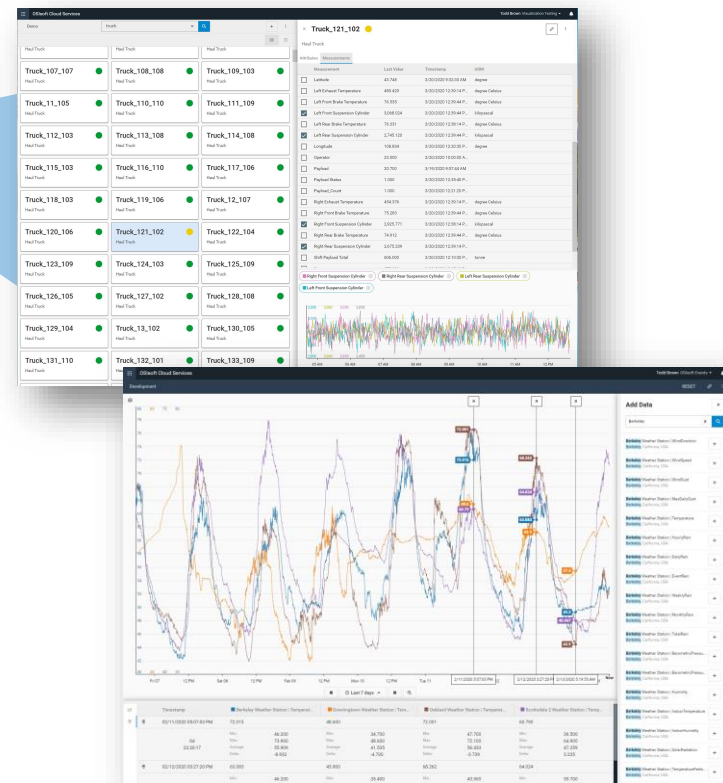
OSIsoft Cloud Services

Todd Brown Visualization Testing

Demo

truck

Haul Truck

Truck_107_107
Haul Truck

Truck_108_108
Haul Truck

Truck_109_103
Haul Truck

Truck_11_105
Haul Truck

Truck_110_110
Haul Truck

Truck_111_109
Haul Truck

Truck_112_103
Haul Truck

Truck_113_108
Haul Truck

Truck_114_108
Haul Truck

Truck_115_103
Haul Truck

Truck_116_110
Haul Truck

Truck_117_106
Haul Truck

Truck_118_103
Haul Truck

Truck_119_106
Haul Truck

Truck_12_107
Haul Truck

Truck_120_106
Haul Truck

Truck_121_102
Haul Truck

Truck_122_104
Haul Truck

Truck_123_109
Haul Truck

Truck_124_103
Haul Truck

Truck_125_109
Haul Truck

Truck_126_105
Haul Truck

Truck_127_102
Haul Truck

Truck_128_108
Haul Truck

Truck_129_104
Haul Truck

Truck_13_102
Haul Truck

Truck_130_105
Haul Truck

Truck_131_110
Haul Truck

Truck_132_101
Haul Truck

Truck_133_109
Haul Truck

Truck_121_102

Haul Truck

Attributes Measurements

| | Measurement | Last Value | Timestamp | UOM |
|---|---|---|---|---|
| | Latitude | 43.748 | 3/20/2020 9:53:30 AM | degree |
| | Left Exhaust Temperature | 469.425 | 3/20/2020 12:29:14 P... | degree Celsius |
| | Left Front Brake Temperature | 76.355 | 3/20/2020 12:29:44 P... | degree Celsius |
| ✓ | Left Front Suspension Cylinder | 3,068.024 | 3/20/2020 12:29:14 P... | kilopascal |
| | Left Rear Brake Temperature | 75.331 | 3/20/2020 12:29:14 P... | degree Celsius |
| ✓ | Left Rear Suspension Cylinder | 2,745.120 | 3/20/2020 12:29:44 P... | kilopascal |
| | Longitude | 108.834 | 3/20/2020 12:32:30 P... | degree |
| | Operator | 22.000 | 3/20/2020 10:00:00 A... | |
| | Payload | 30.700 | 3/19/2020 9:57:44 AM | |
| | Payload Status | 1.000 | 3/20/2020 12:05:40 P... | |
| | Payload_Count | 1.000 | 3/20/2020 12:31:20 P... | |
| | Right Exhaust Temperature | 454.376 | 3/20/2020 12:29:14 P... | degree Celsius |
| | Right Front Brake Temperature | 75.285 | 3/20/2020 12:29:44 P... | degree Celsius |
| ✓ | Right Front Suspension Cylinder | 2,925.771 | 3/20/2020 12:29:44 P... | kilopascal |
| | Right Rear Brake Temperature | 74.912 | 3/20/2020 12:29:44 P... | degree Celsius |
| ✓ | Right Rear Suspension Cylinder | 2,675.339 | 3/20/2020 12:29:14 P... | kilopascal |
| | Shift Payload Total | 306.000 | 3/20/2020 12:10:30 P... | tonne |

Right Front Suspension Cylinder
Right Rear Suspension Cylinder
Left Rear Suspension Cylinder
Left Front Suspension Cylinder

OSIsoft Cloud Services

Todd Brown OSIsoft Density

Development

RESET

Add Data

Berkeley

Berkeley Weather Station | WindDirection
Berkeley Weather Station | WindSpeed
Berkeley Weather Station | WindGust
Berkeley Weather Station | MaxDailyGust
Berkeley Weather Station | Temperature
Berkeley Weather Station | HourlyRain
Berkeley Weather Station | DailyRain
Berkeley Weather Station | EventRain
Berkeley Weather Station | WeeklyRain
Berkeley Weather Station | MonthlyRain
Berkeley Weather Station | TotalRain
Berkeley Weather Station | BarometricPressu...
Berkeley Weather Station | BarometricPressu...
Berkeley Weather Station | Humidity
Berkeley Weather Station | IndoorTemperature
Berkeley Weather Station | IndoorHumidity
Berkeley Weather Station | SolarRadiation
Berkeley Weather Station | TemperatureFeels...

Fri 07
12 PM
Sat 08
12 PM
Sun 09
12 PM
Mon 10
12 PM
Tue 11

2/11/2020 3:07:03 PM
2/12/2020 3:27:22 PM
2/13/2020 5:19:35 AM

Last 7 days

| Timestamp | Berkeley Weather Station \| Temperat... | Downingtown Weather Station \| Tem... | Oakland Weather Station \| Temperature... | Scottsdale 2 Weather Station \| Temp... |
|---|---|---|---|---|
| 02/11/2020 03:07:03 PM | 72.015 | 48.600 | 72.081 | 68.700 |
| 04 23:20:17 | Min 46.200 Max 73.900 Average 55.806 Delta -8.952 | Min 34.750 Max 49.600 Average 41.593 Delta -4.700 | Min 47.700 Max 72.105 Average 56.453 Delta -3.739 | Min 36.300 Max 64.800 Average 47.059 Delta 3.335 |
| 02/12/2020 03:27:22 PM | 63.000 | 43.950 | 65.262 | 64.024 |
| | Min 46.200 | Min 35.400 | Min 43.000 | Min 35.700 |